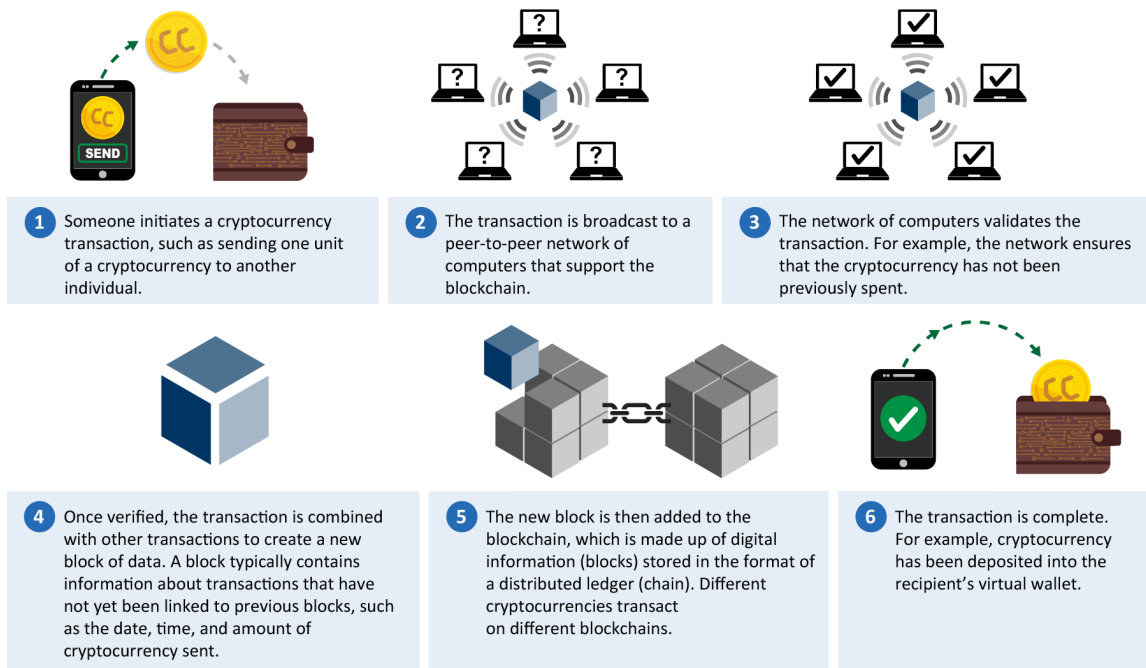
CC

CC

SEND

?

?

?

?

?

1 Someone initiates a cryptocurrency transaction, such as sending one unit of a cryptocurrency to another individual.

2 The transaction is broadcast to a peer-to-peer network of computers that support the blockchain.

3 The network of computers validates the transaction. For example, the network ensures that the cryptocurrency has not been previously spent.

CC

4 Once verified, the transaction is combined with other transactions to create a new block of data. A block typically contains information about transactions that have not yet been linked to previous blocks, such as the date, time, and amount of cryptocurrency sent.

5 The new block is then added to the blockchain, which is made up of digital information (blocks) stored in the format of a distributed ledger (chain). Different cryptocurrencies transact on different blockchains.

6 The transaction is complete. For example, cryptocurrency has been deposited into the recipient's virtual wallet.